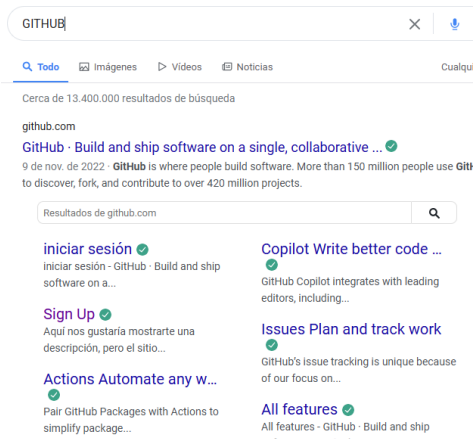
GITHUB

Todo Imágenes Videos Noticias Cualqu

Cerca de 13.400.000 resultados de búsqueda

github.com
GitHub · Build and ship software on a single, collaborative ...
9 de nov. de 2022 · GitHub is where people build software. More than 150 million people use GitH to discover, fork, and contribute to over 420 million projects.

Resultados de github.com

iniciar sesión
iniciar sesión - GitHub · Build and ship software on a...

Copilot Write better code ...
GitHub Copilot integrates with leading editors, including...

Sign Up
Aquí nos gustaría mostrarte una descripción, pero el sitio...

Issues Plan and track work
GitHub's issue tracking is unique because of our focus on...

Actions Automate any w...
Pair GitHub Packages with Actions to simplify package...

All features
All features · GitHub · Build and ship